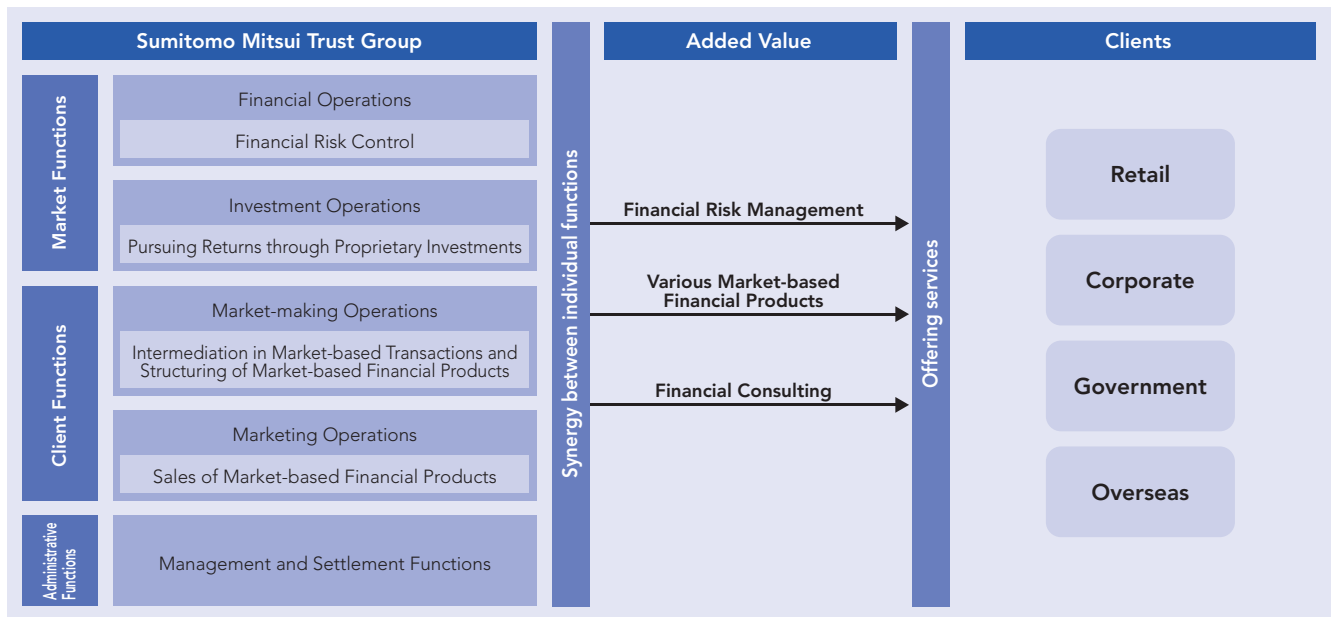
Sumitomo Mitsui Trust Group

Added Value

Clients

Market Functions

Financial Operations

Financial Risk Control

Investment Operations

Pursuing Returns through Proprietary Investments

Client Functions

Market-making Operations

Intermediation in Market-based Transactions and Structuring of Market-based Financial Products

Marketing Operations

Sales of Market-based Financial Products

Administrative Functions

Management and Settlement Functions

Synergy between individual functions

Financial Risk Management

Various Market-based Financial Products

Financial Consulting

Offering services

Retail

Corporate

Government

Overseas